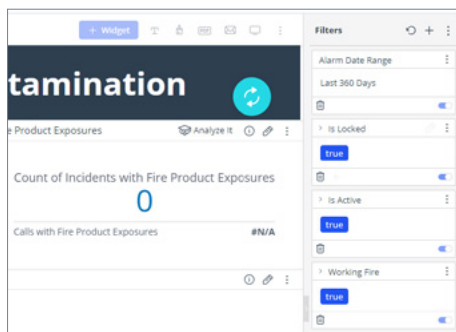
+ Widget

tamination

e Product Exposures

Analyze It

Count of Incidents with Fire Product Exposures

0

Calls with Fire Product Exposures

#N/A

Filters

Alarm Date Range

Last 360 Days

Is Locked

true

Is Active

true

Working Fire

true